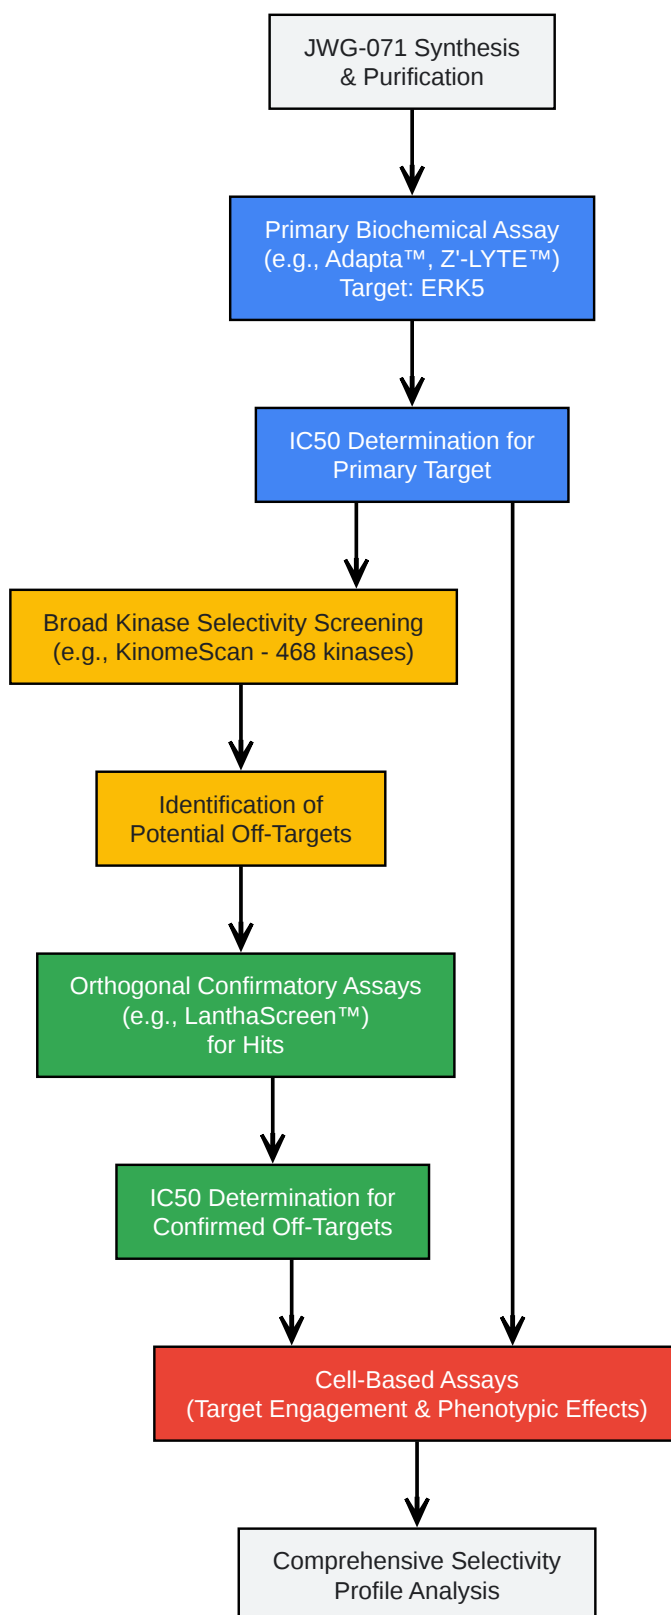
JWG-071 Synthesis
& Purification

Primary Biochemical Assay
(e.g., Adapta™, Z'-LYTE™)
Target: ERK5

IC50 Determination for
Primary Target

Broad Kinase Selectivity Screening
(e.g., KinomeScan - 468 kinases)

Identification of
Potential Off-Targets

Orthogonal Confirmatory Assays
(e.g., LanthaScreen™)
for Hits

IC50 Determination for
Confirmed Off-Targets

Cell-Based Assays
(Target Engagement & Phenotypic Effects)

Comprehensive Selectivity
Profile Analysis